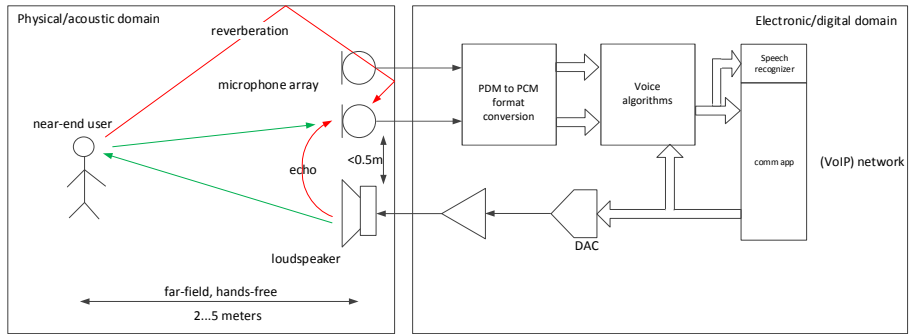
Physical/acoustic domain

reverberation

microphone array

near-end user

echo

<0.5m

loudspeaker

far-field, hands-free

2...5 meters

Electronic/digital domain

PDM to PCM format conversion

Voice algorithms

Speech recognizer

comm app

(VoIP) network

DAC